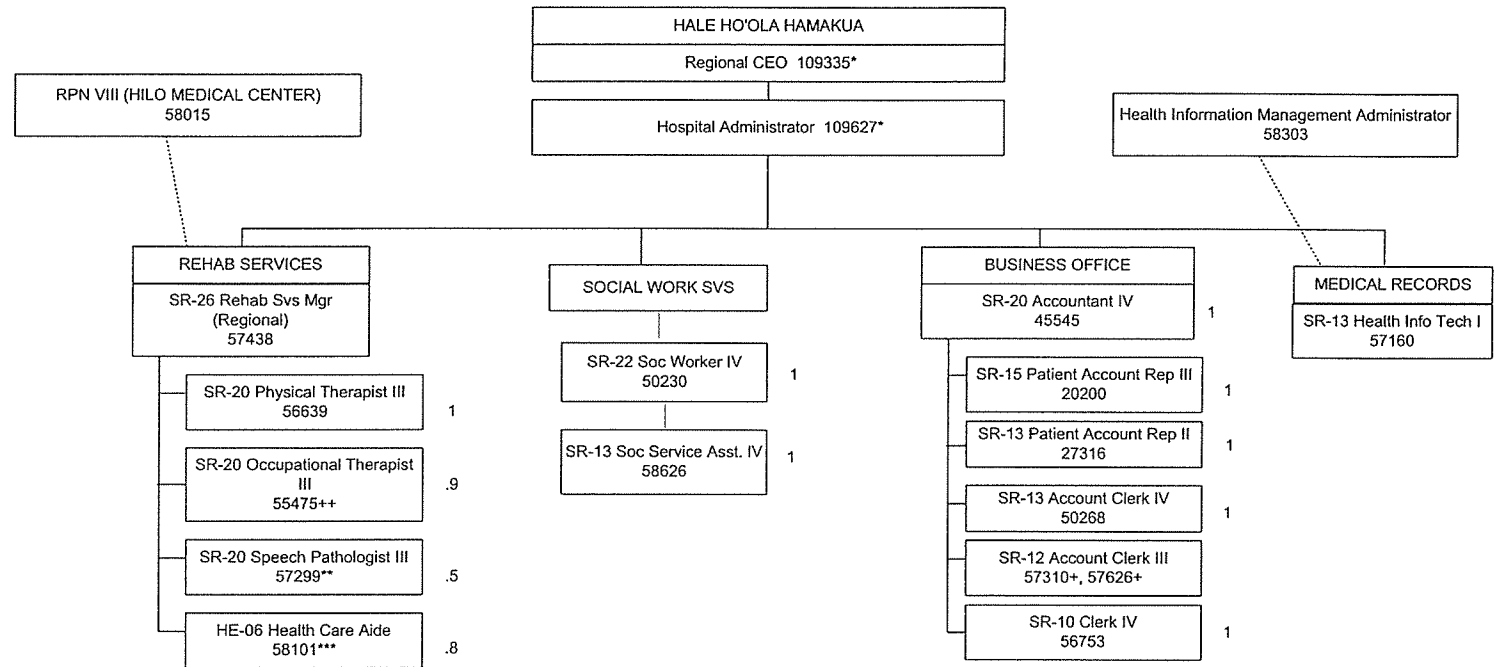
HALE HO'OLA HAMAKUA

Regional CEO 109335*

Hospital Administrator 109627*

RPN VIII (HILO MEDICAL CENTER)
58015

Health Information Management Administrator
58303

REHAB SERVICES

SR-26 Rehab Svs Mgr (Regional)
57438

SR-20 Physical Therapist III
56639

1

SR-20 Occupational Therapist III
55475++

.9

SR-20 Speech Pathologist III
57299**

.5

HE-06 Health Care Aide
58101***

.8

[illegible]

SOCIAL WORK SVS

SR-22 Soc Worker IV
50230

1

SR-13 Soc Service Asst. IV
58626

1

BUSINESS OFFICE

SR-20 Accountant IV
45545

1

SR-15 Patient Account Rep III
20200

1

SR-13 Patient Account Rep II
27316

1

SR-13 Account Clerk IV
50268

1

SR-12 Account Clerk III
57310+, 57626+

SR-10 Clerk IV
56753

1

MEDICAL RECORDS

SR-13 Health Info Tech I
57160